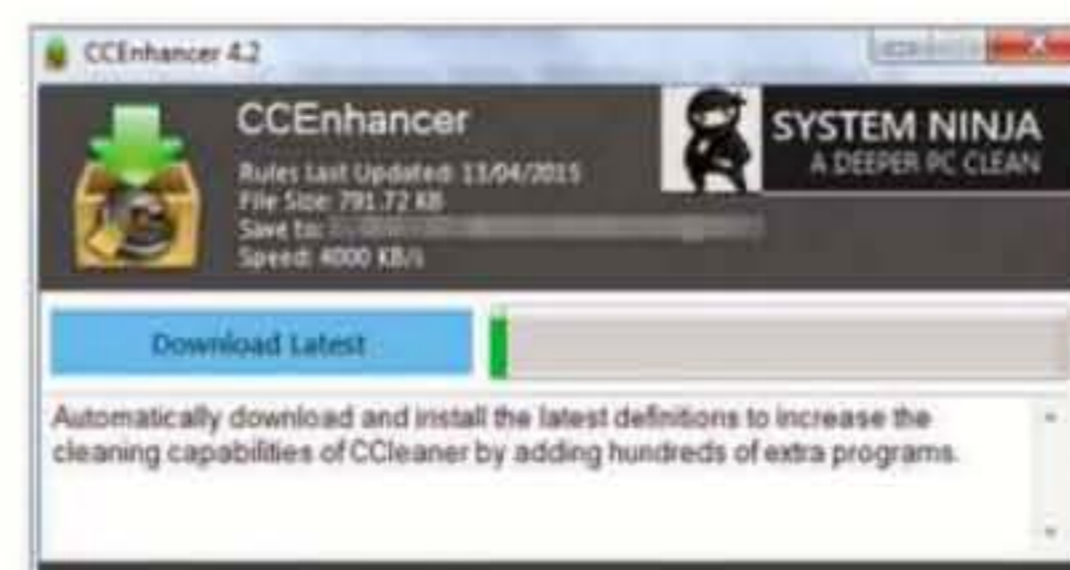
CCEnhancer 4.2

CCEnhancer

Rules last Updated: 13/04/2015
File Size: 791.72 KB
Save to: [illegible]
Speed: 4000 KB/s

SYSTEM NINJA
A DEEPER PC CLEAN

Download Latest

Automatically download and install the latest definitions to increase the cleaning capabilities of CCleaner by adding hundreds of extra programs.